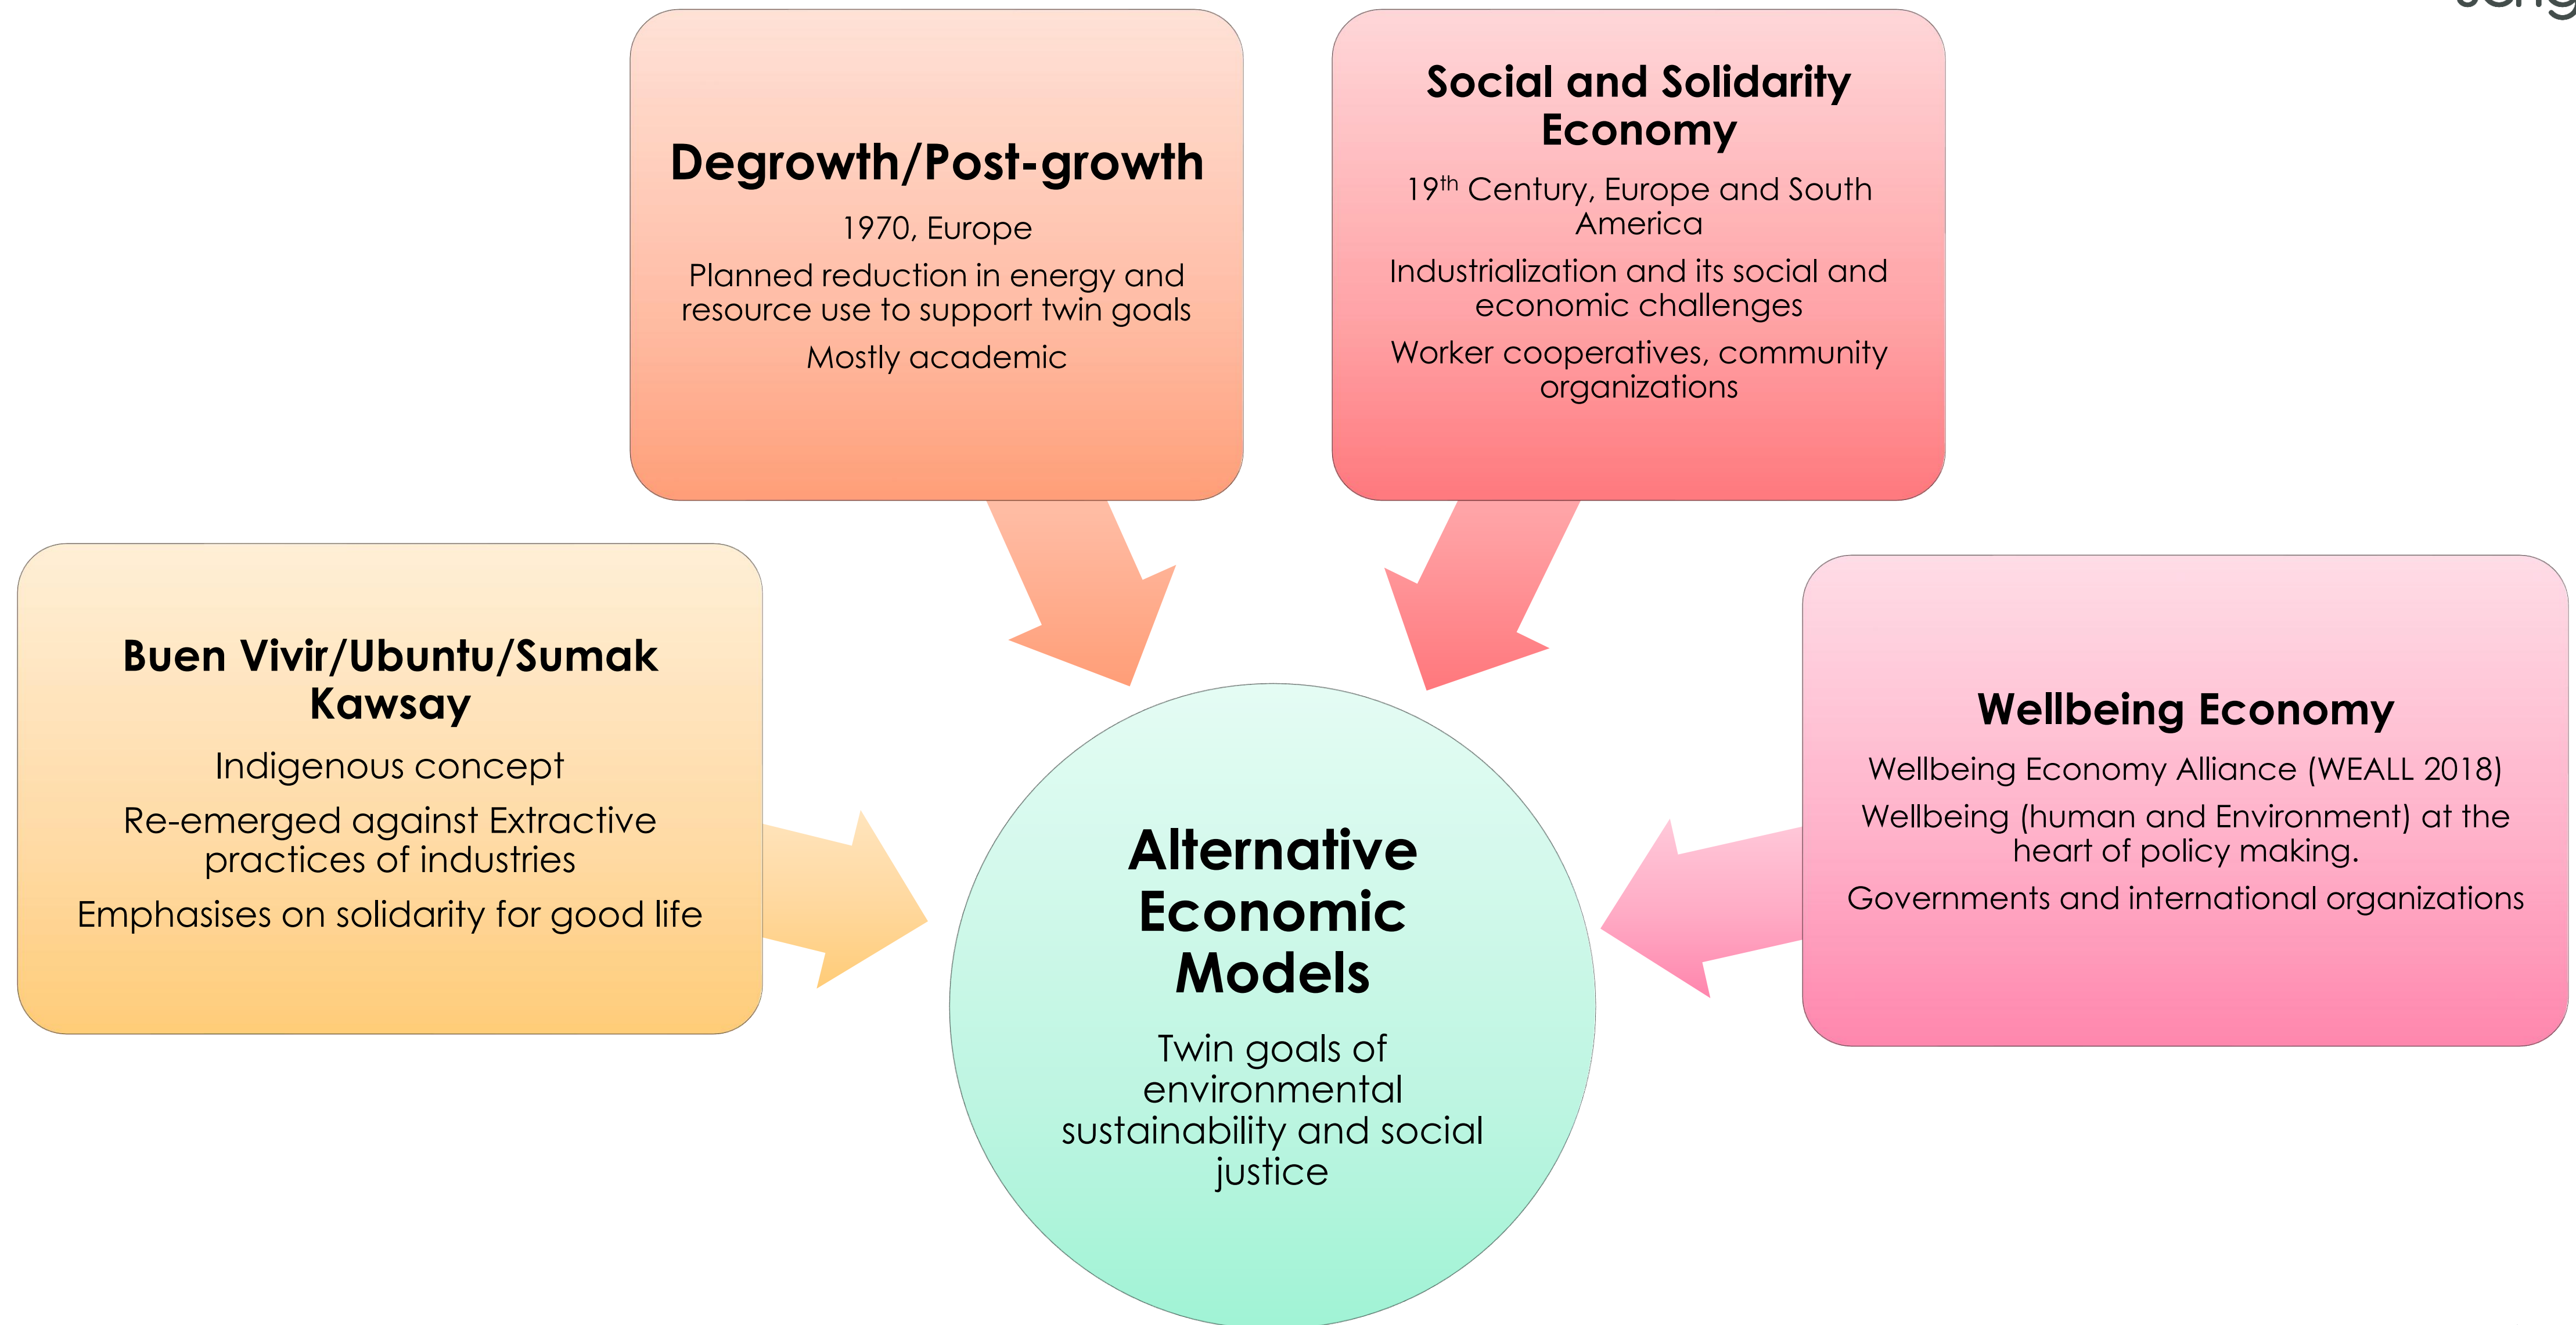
Degrowth/Post-growth

1970, Europe

Planned reduction in energy and resource use to support twin goals

Mostly academic

Social and Solidarity Economy

19$^{th}$ Century, Europe and South America

Industrialization and its social and economic challenges

Worker cooperatives, community organizations

Buen Vivir/Ubuntu/Sumak Kawsay

Indigenous concept

Re-emerged against Extractive practices of industries

Emphasises on solidarity for good life

Alternative Economic Models

Twin goals of environmental sustainability and social justice

Wellbeing Economy

Wellbeing Economy Alliance (WEALL 2018)

Wellbeing (human and Environment) at the heart of policy making.

Governments and international organizations